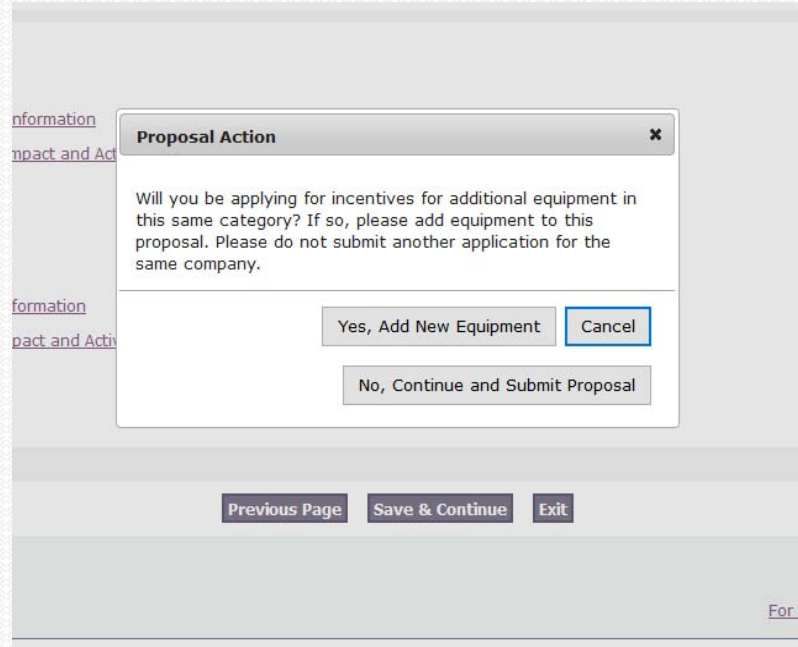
nformation

mpact and Act

formation

pact and Acti

Proposal Action

×

Will you be applying for incentives for additional equipment in this same category? If so, please add equipment to this proposal. Please do not submit another application for the same company.

Yes, Add New Equipment

Cancel

No, Continue and Submit Proposal

Previous Page

Save & Continue

Exit

For